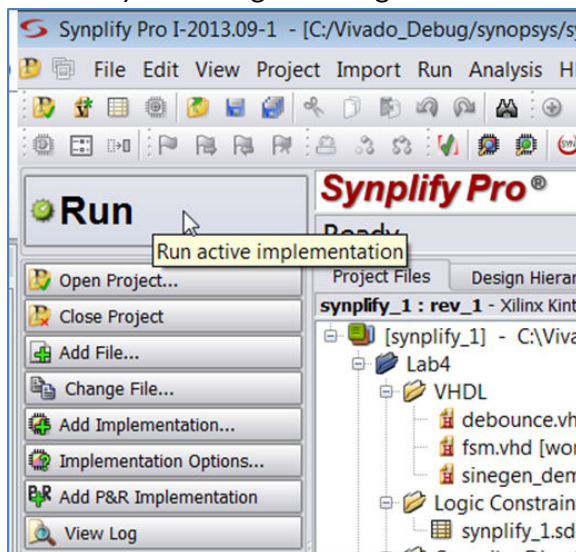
Synplify Pro I-2013.09-1 - [C:/Vivado_Debug/synopsys/s

File Edit View Project Import Run Analysis H

Run

Synplify Pro®

Ready

Run active implementation

Open Project...

Close Project

Add File...

Change File...

Add Implementation...

Implementation Options...

Add P&R Implementation

View Log

Project Files

Design Hierar

synplify_1 : rev_1 - Xilinx Kint

[synplify_1] - C:\Viva

Lab4

VHDL

debounce.vh

fsm.vhd [wor

sinegen_dem

Logic Constrain

synplify_1.sd